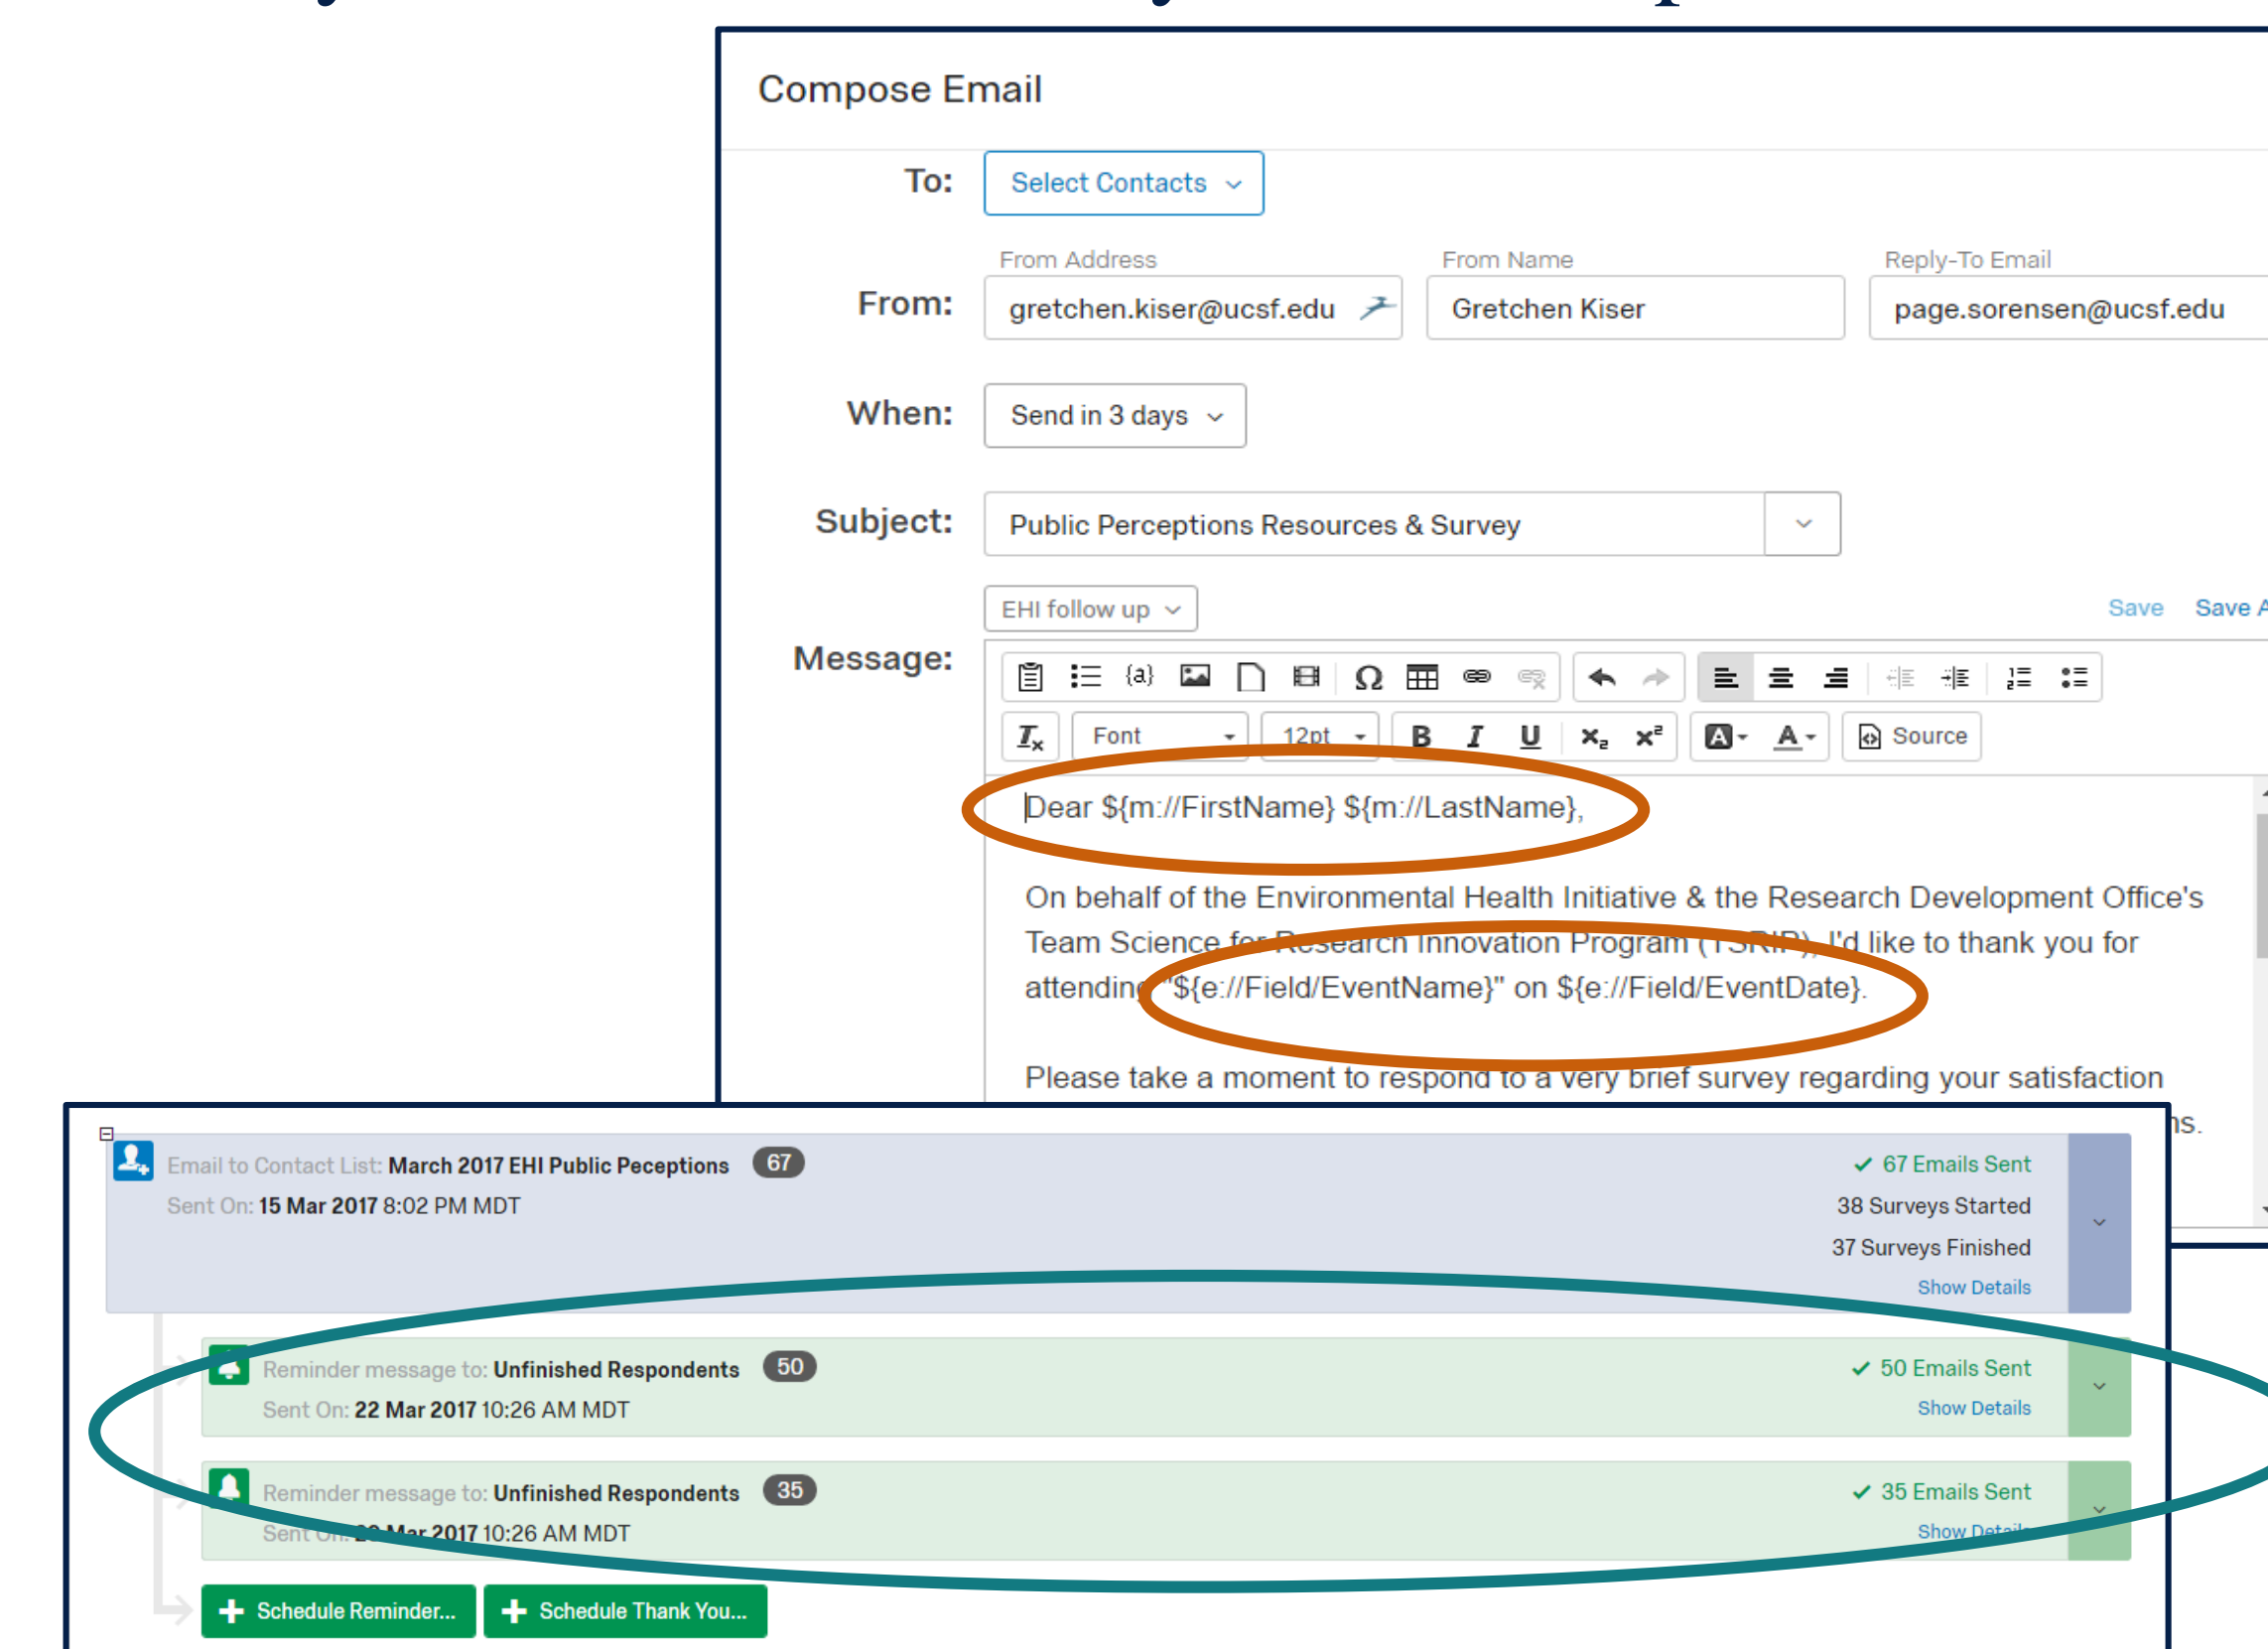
Compose Email

To: Select Contacts

From: From Address gretchen.kiser@ucsf.edu From Name Gretchen Kiser Reply-To Email page.sorensen@ucsf.edu

When: Send in 3 days

Subject: Public Perceptions Resources & Survey

EHI follow up Save Save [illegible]

Message:

Font 12pt B I U Source

Dear ${m://FirstName} ${m://LastName},

On behalf of the Environmental Health Initiative & the Research Development Office's Team Science for Research Innovation Program (TSRIP), I'd like to thank you for attending "${e://Field/EventName}" on ${e://Field/EventDate}.

Please take a moment to respond to a very brief survey regarding your satisfaction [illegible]ns.

Email to Contact List: March 2017 EHI Public Peceptions 67
Sent On: 15 Mar 2017 8:02 PM MDT
67 Emails Sent
38 Surveys Started
37 Surveys Finished
Show Details

Reminder message to: Unfinished Respondents 50
Sent On: 22 Mar 2017 10:26 AM MDT
50 Emails Sent
Show Details

Reminder message to: Unfinished Respondents 35
Sent On: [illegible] Mar 2017 10:26 AM MDT
35 Emails Sent
Show Details

Schedule Reminder... Schedule Thank You...